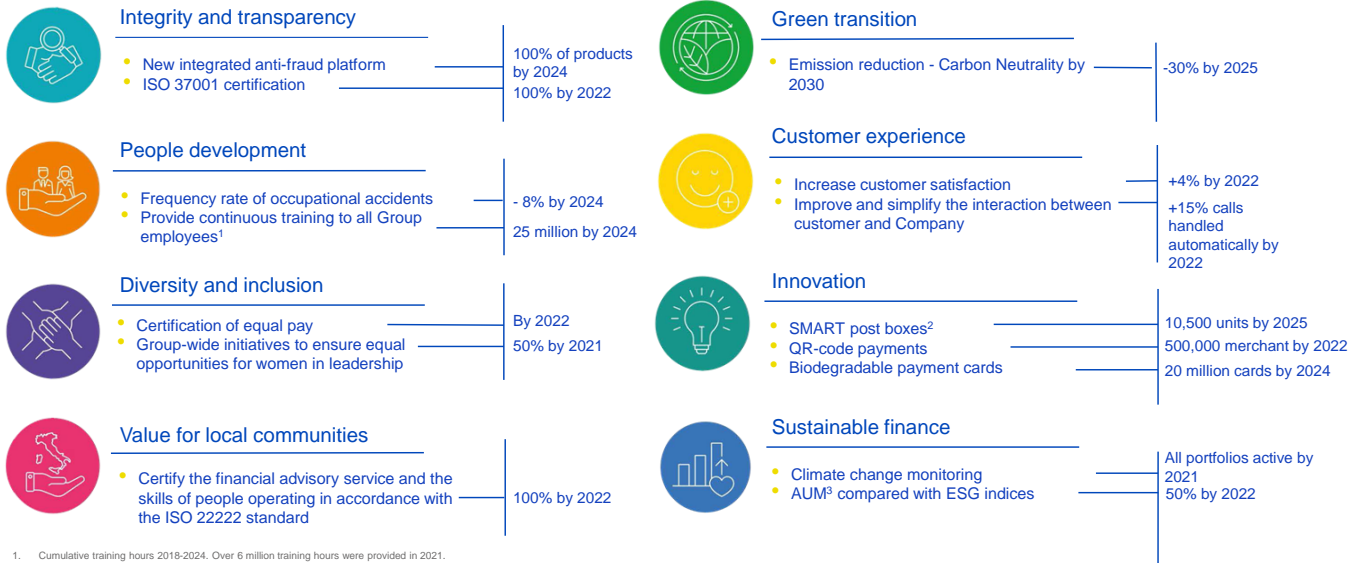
Integrity and transparency

New integrated anti-fraud platform
ISO 37001 certification

100% of products by 2024
100% by 2022

People development

Frequency rate of occupational accidents
Provide continuous training to all Group employees$^1$

- 8% by 2024
25 million by 2024

Diversity and inclusion

Certification of equal pay
Group-wide initiatives to ensure equal opportunities for women in leadership

By 2022
50% by 2021

Value for local communities

Certify the financial advisory service and the skills of people operating in accordance with the ISO 22222 standard

100% by 2022

Green transition

Emission reduction - Carbon Neutrality by 2030

-30% by 2025

Customer experience

Increase customer satisfaction
Improve and simplify the interaction between customer and Company

+4% by 2022
+15% calls handled automatically by 2022

Innovation

SMART post boxes$^2$
QR-code payments
Biodegradable payment cards

10,500 units by 2025
500,000 merchant by 2022
20 million cards by 2024

Sustainable finance

Climate change monitoring
AUM$^3$ compared with ESG indices

All portfolios active by 2021
50% by 2022

1. Cumulative training hours 2018-2024. Over 6 million training hours were provided in 2021.